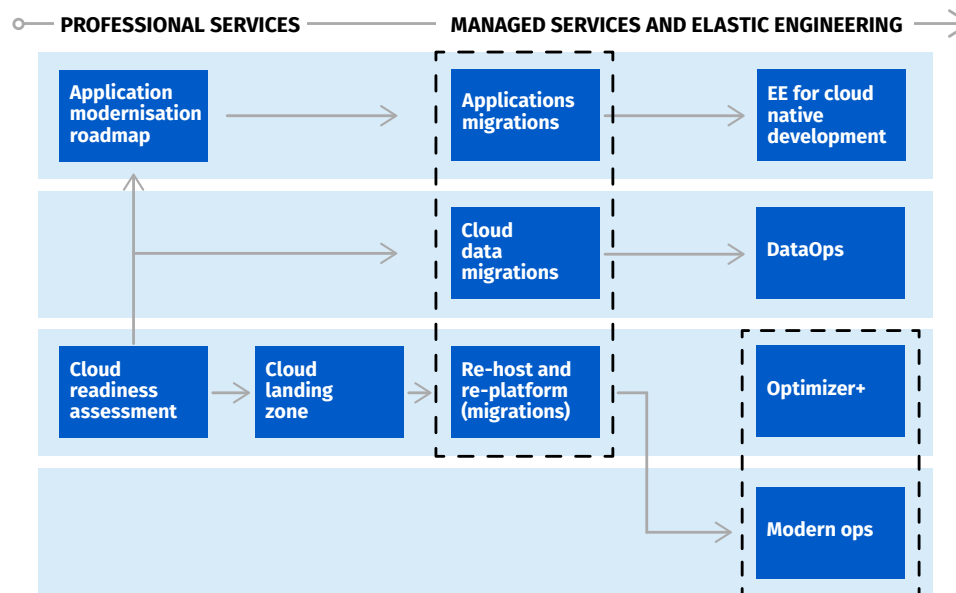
PROFESSIONAL SERVICES

MANAGED SERVICES AND ELASTIC ENGINEERING

Application modernisation roadmap

Applications migrations

EE for cloud native development

Cloud data migrations

DataOps

Cloud readiness assessment

Cloud landing zone

Re-host and re-platform (migrations)

Optimizer+

Modern ops